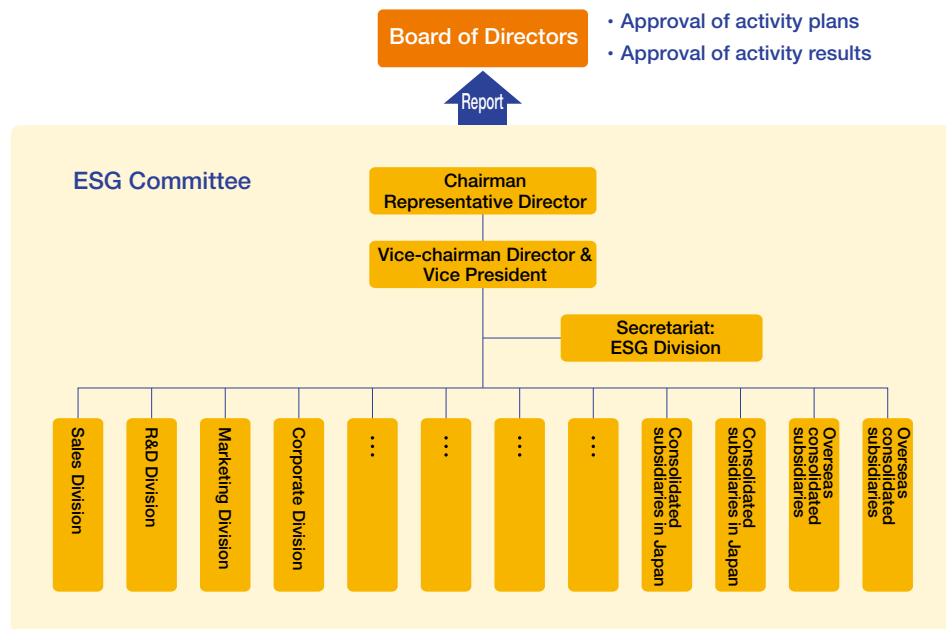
Board of Directors

・Approval of activity plans
・Approval of activity results

Report

ESG Committee

Chairman
Representative Director

Vice-chairman Director & Vice President

Secretariat: ESG Division

Sales Division

R&D Division

Marketing Division

Corporate Division

⋮

⋮

⋮

⋮

Consolidated subsidiaries in Japan

Consolidated subsidiaries in Japan

Overseas consolidated subsidiaries

Overseas consolidated subsidiaries